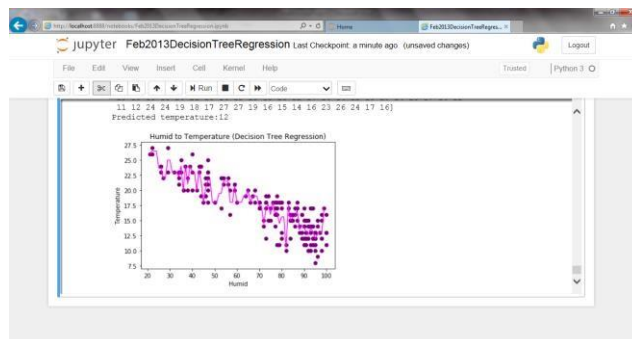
http://localhost:8888/notebooks/Feb2013DecisionTreeRegression.ipynb
Home
Feb2013DecisionTreeRegres...

jupyter Feb2013DecisionTreeRegression Last Checkpoint: a minute ago (unsaved changes)

Logout

File Edit View Insert Cell Kernel Help

Trusted | Python 3

Run Code

11 12 24 24 19 18 17 27 27 19 16 15 14 16 23 26 24 17 16]
Predicted temperature:12

Humid to Temperature (Decision Tree Regression)

27.5
25.0
22.5
20.0
17.5
15.0
12.5
10.0
7.5

Temperature

20 30 40 50 60 70 80 90 100

Humid